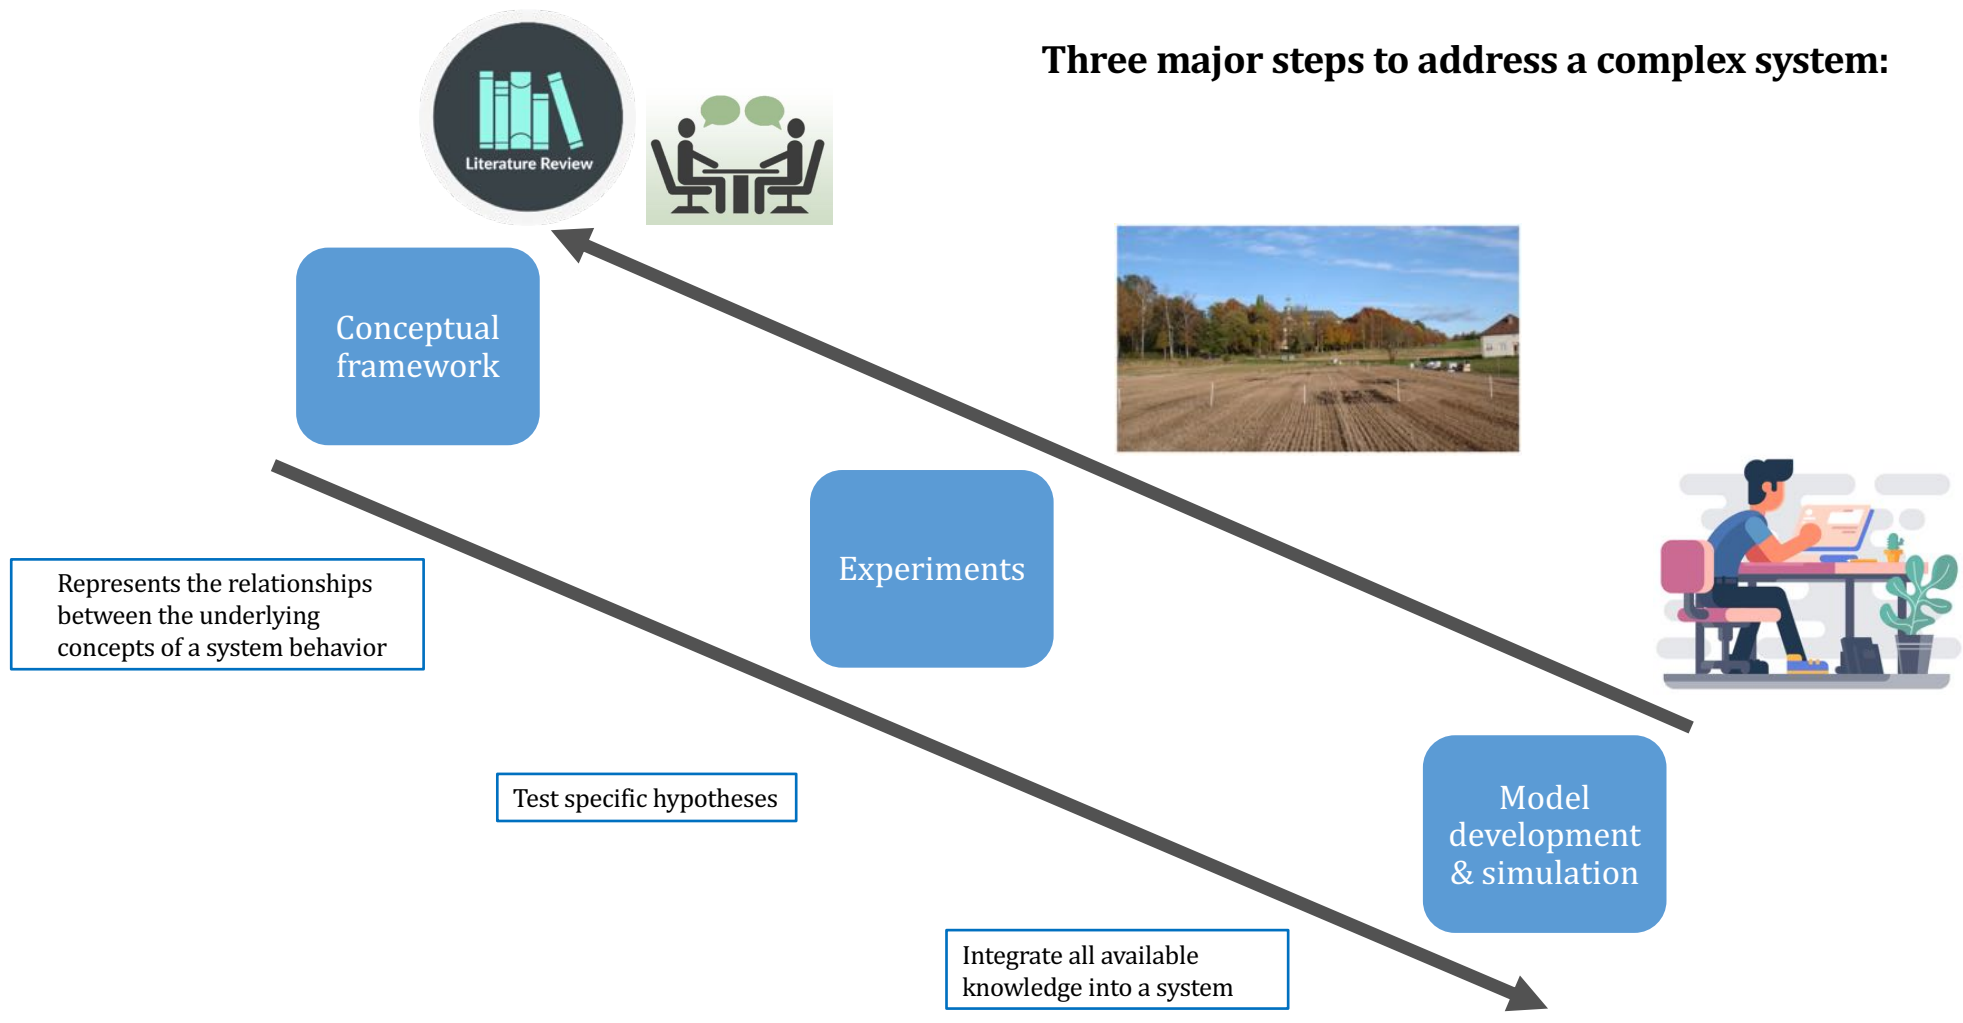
Three major steps to address a complex system:

Literature Review

Conceptual framework

Represents the relationships between the underlying concepts of a system behavior

Experiments

Test specific hypotheses

Model development & simulation

Integrate all available knowledge into a system